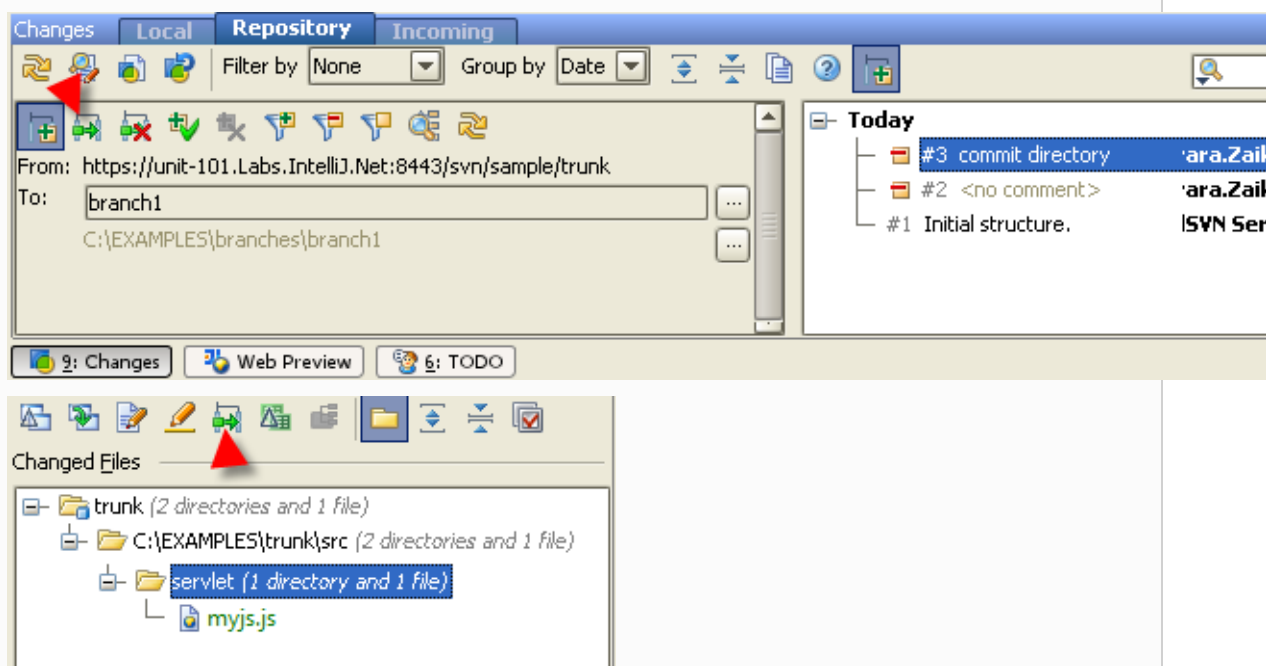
Changes Local Repository Incoming

Filter by None Group by Date

From: https://unit-101.Labs.IntelliJ.Net:8443/svn/sample/trunk

To: branch1

C:\EXAMPLES\branches\branch1

Today

#3 commit directory ara.Zaik

#2 <no comment> ara.Zaik

#1 Initial structure. SVN Ser

9: Changes Web Preview 6: TODO

Changed Files

trunk (2 directories and 1 file)

C:\EXAMPLES\trunk\src (2 directories and 1 file)

servlet (1 directory and 1 file)

myjs.js